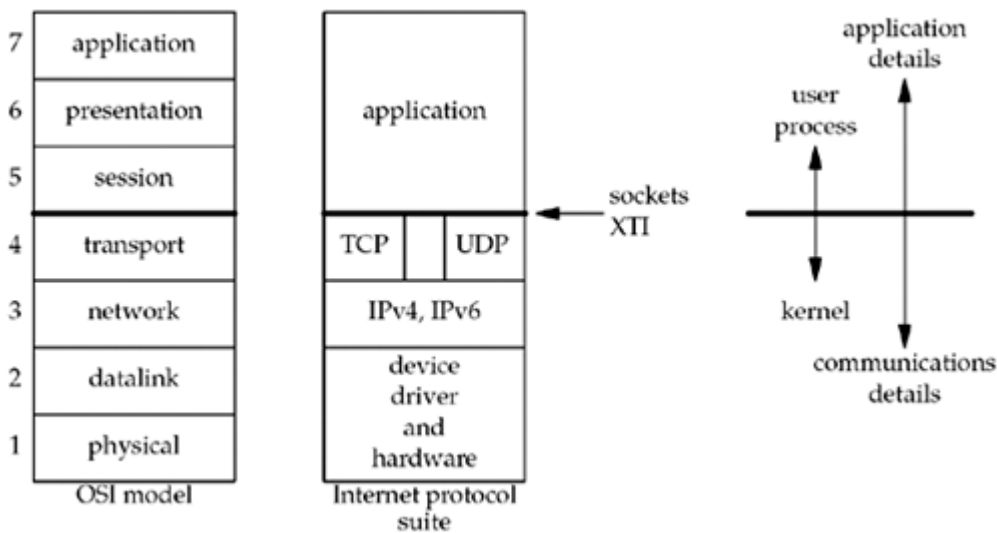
7 application
6 presentation
5 session
4 transport
3 network
2 datalink
1 physical
OSI model

application
TCP UDP
IPv4, IPv6
device driver and hardware
Internet protocol suite

sockets XTI

application details
user process
kernel
communications details